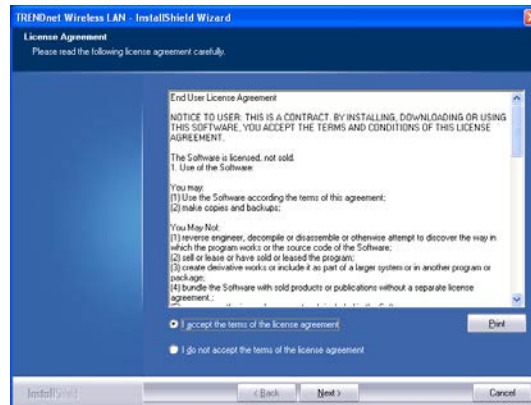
TRENDnet Wireless LAN - InstallShield Wizard

License Agreement

Please read the following license agreement carefully.

End User License Agreement

NOTICE TO USER: THIS IS A CONTRACT. BY INSTALLING, DOWNLOADING OR USING THIS SOFTWARE, YOU ACCEPT THE TERMS AND CONDITIONS OF THIS LICENSE AGREEMENT.

The Software is licensed, not sold.
1. Use of the Software.

You may:
(1) Use the Software according the terms of this agreement;
(2) make copies and backups;

You May Not:
(1) reverse engineer, decompile or disassemble or otherwise attempt to discover the way in which the program works or the source code of the Software;
(2) sell or lease or have sold or leased the program;
(3) create derivative works or include it as part of a larger system or in another program or package;
(4) bundle the Software with sold products or publications without a separate license agreement.;
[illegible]

I accept the terms of the license agreement

Print

I do not accept the terms of the license agreement

InstallShield

< Back

Next >

Cancel